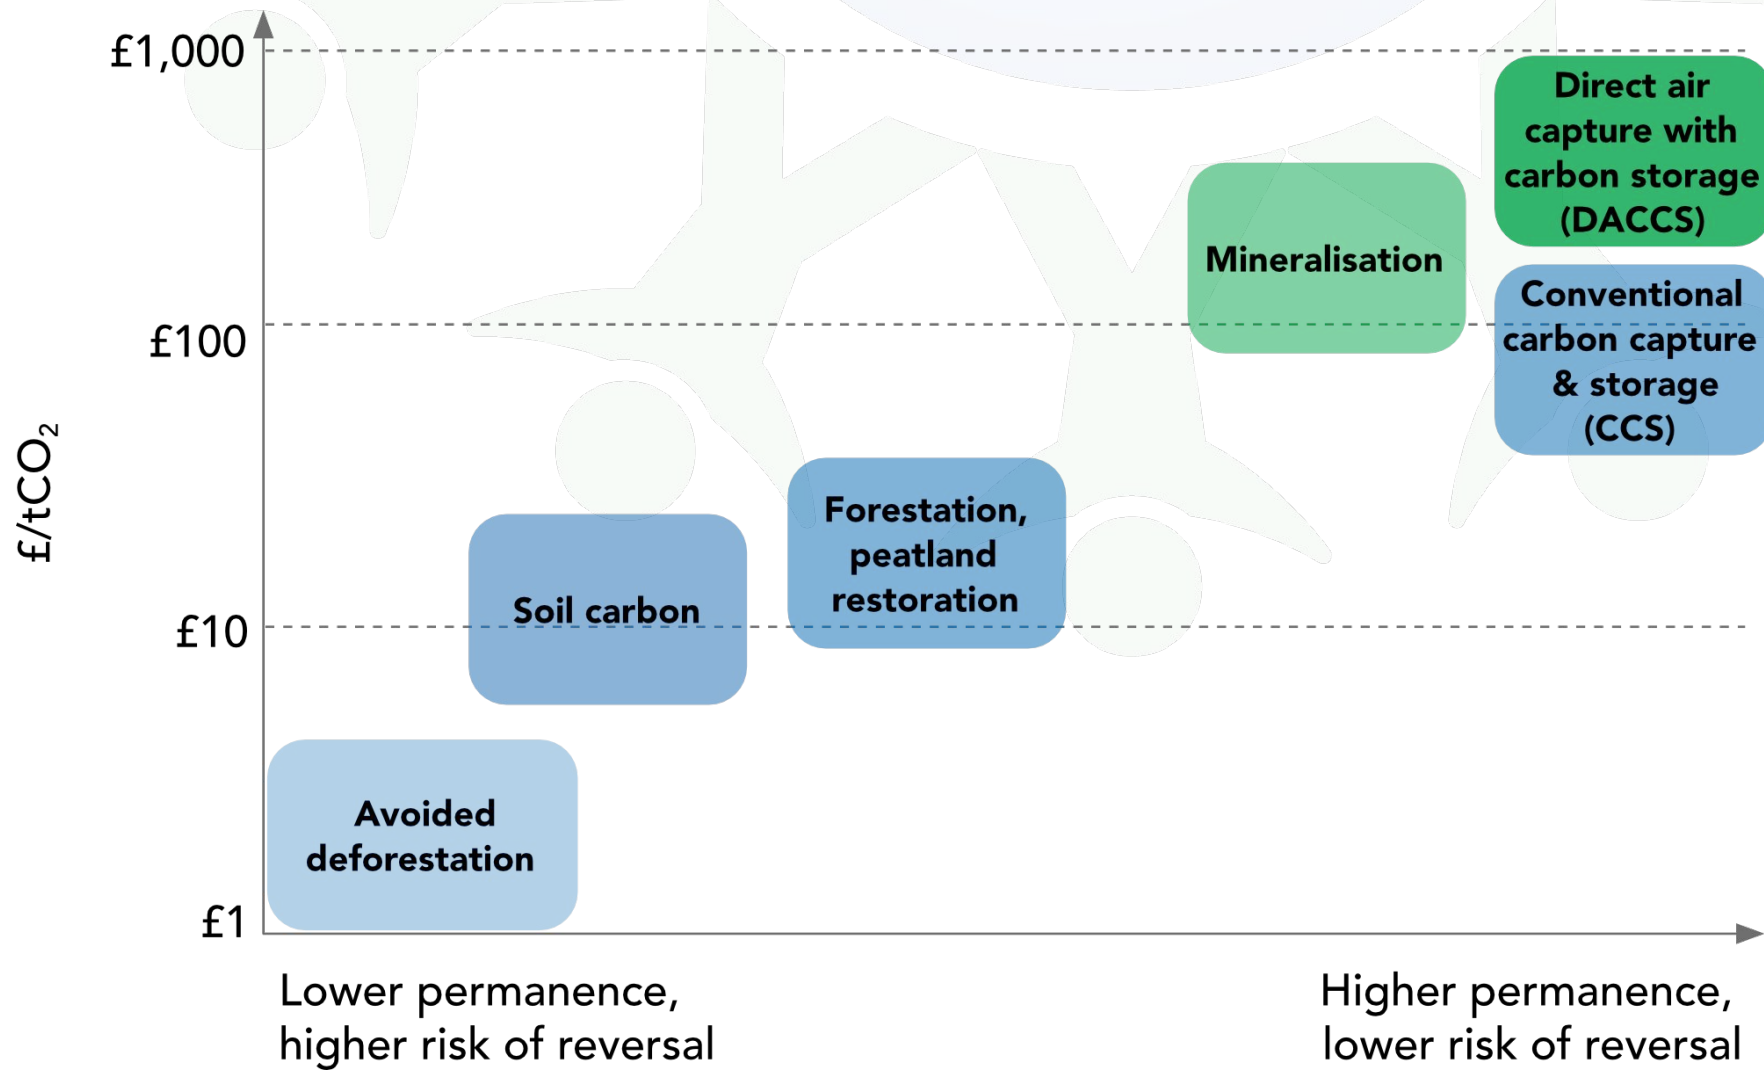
£1,000

£100

£10

£1

£/t$CO_2$

Direct air capture with carbon storage (DACCS)

Mineralisation

Conventional carbon capture & storage (CCS)

Forestation, peatland restoration

Soil carbon

Avoided deforestation

Lower permanence, higher risk of reversal

Higher permanence, lower risk of reversal